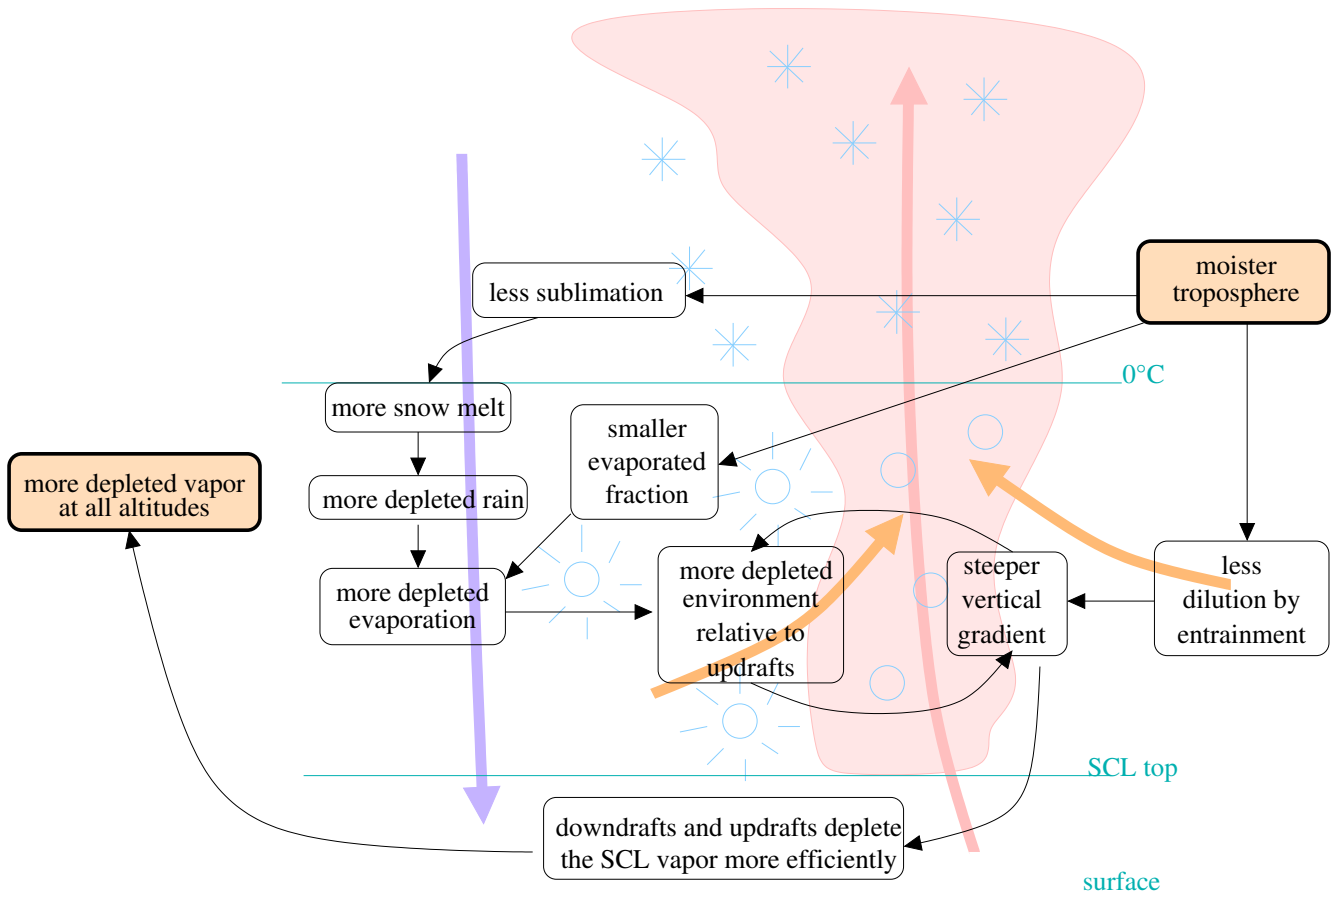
moister troposphere

less sublimation

0°C

more snow melt

smaller evaporated fraction

more depleted vapor at all altitudes

more depleted rain

more depleted evaporation

more depleted environment relative to updrafts

steeper vertical gradient

less dilution by entrainment

SCL top

downdrafts and updrafts deplete the SCL vapor more efficiently

surface